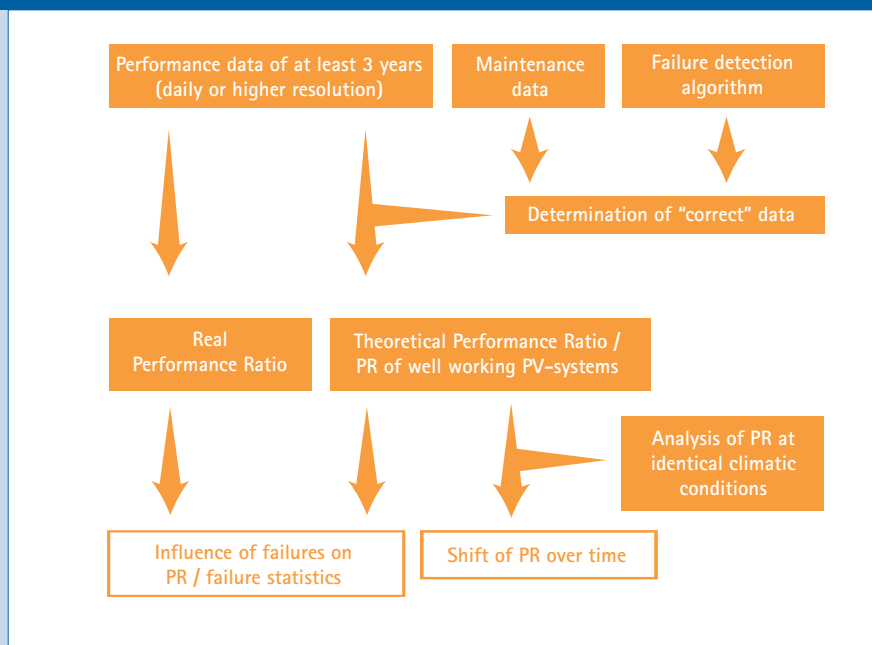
Performance data of at least 3 years (daily or higher resolution)

Maintenance data

Failure detection algorithm

Determination of "correct" data

Real Performance Ratio

Theoretical Performance Ratio / PR of well working PV-systems

Analysis of PR at identical climatic conditions

Influence of failures on PR / failure statistics

Shift of PR over time